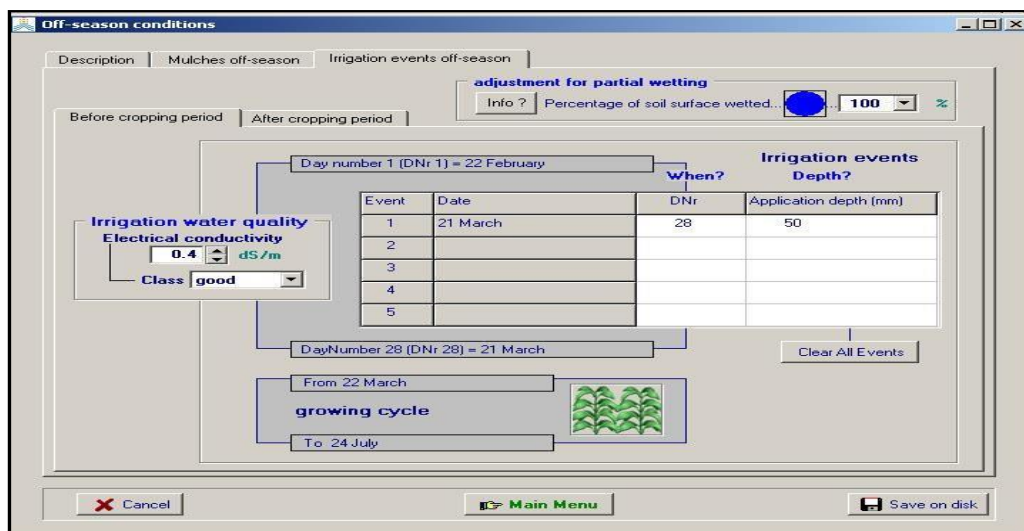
Off-season conditions

Description | Mulches off-season | Irrigation events off-season

adjustment for partial wetting
Info ? Percentage of soil surface wetted... 100 %

Before cropping period | After cropping period

Day number 1 (DNr 1) = 22 February

When?

Irrigation events
Depth?

Irrigation water quality
Electrical conductivity
0.4 dS/m
Class good

| Event | Date | DNr | Application depth (mm) |
|---|---|---|---|
| 1 | 21 March | 28 | 50 |
| 2 | | | |
| 3 | | | |
| 4 | | | |
| 5 | | | |

DayNumber 28 (DNr 28) = 21 March

Clear All Events

From 22 March
growing cycle
To 24 July

Cancel
Main Menu
Save on disk